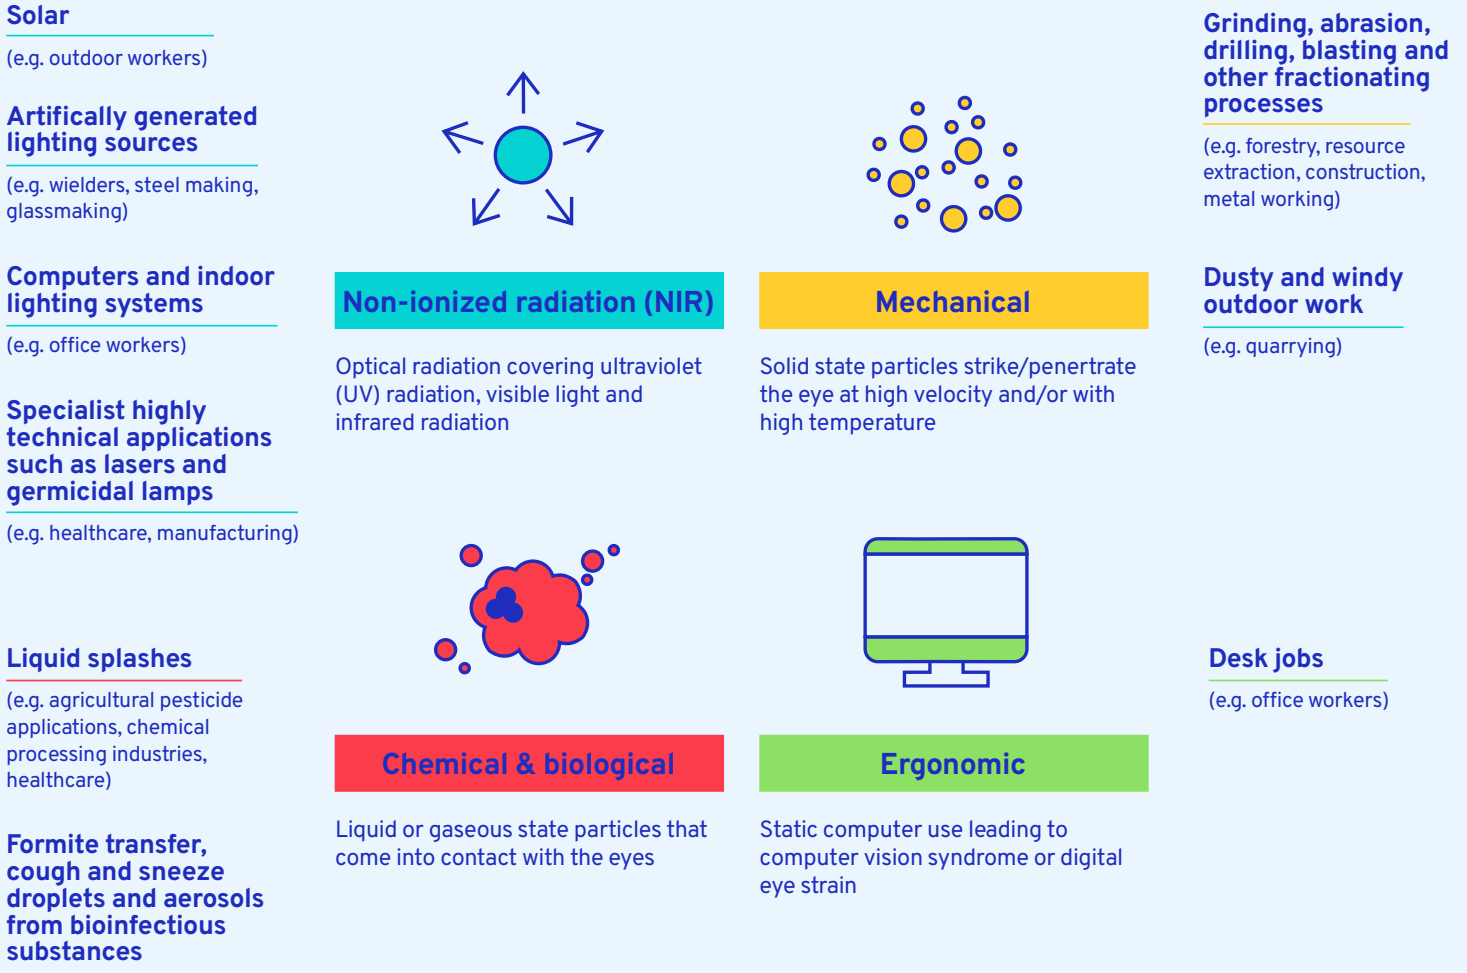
Solar

(e.g. outdoor workers)

Artificially generated lighting sources

(e.g. wielders, steel making, glassmaking)

Computers and indoor lighting systems

(e.g. office workers)

Specialist highly technical applications such as lasers and germicidal lamps

(e.g. healthcare, manufacturing)

Non-ionized radiation (NIR)

Optical radiation covering ultraviolet (UV) radiation, visible light and infrared radiation

Mechanical

Solid state particles strike/penertrate the eye at high velocity and/or with high temperature

Grinding, abrasion, drilling, blasting and other fractionating processes

(e.g. forestry, resource extraction, construction, metal working)

Dusty and windy outdoor work

(e.g. quarrying)

Liquid splashes

(e.g. agricultural pesticide applications, chemical processing industries, healthcare)

Formite transfer, cough and sneeze droplets and aerosols from bioinfectious substances

Chemical & biological

Liquid or gaseous state particles that come into contact with the eyes

Ergonomic

Static computer use leading to computer vision syndrome or digital eye strain

Desk jobs

(e.g. office workers)